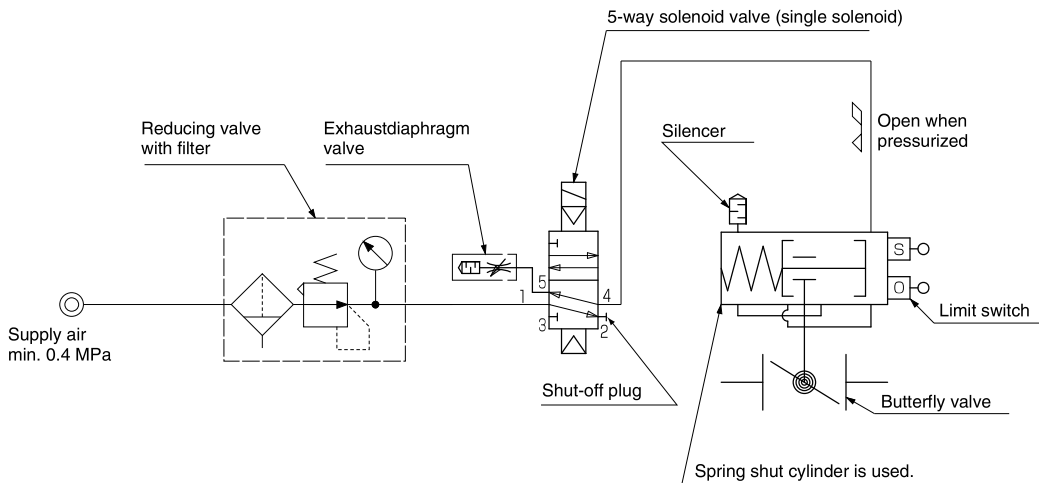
5-way solenoid valve (single solenoid)

Open when pressurized

Silencer

Reducing valve with filter

Exhaustdiaphragm valve

S

O

5

4

1

3

2

Limit switch

Supply air min. 0.4 MPa

Shut-off plug

Butterfly valve

Spring shut cylinder is used.